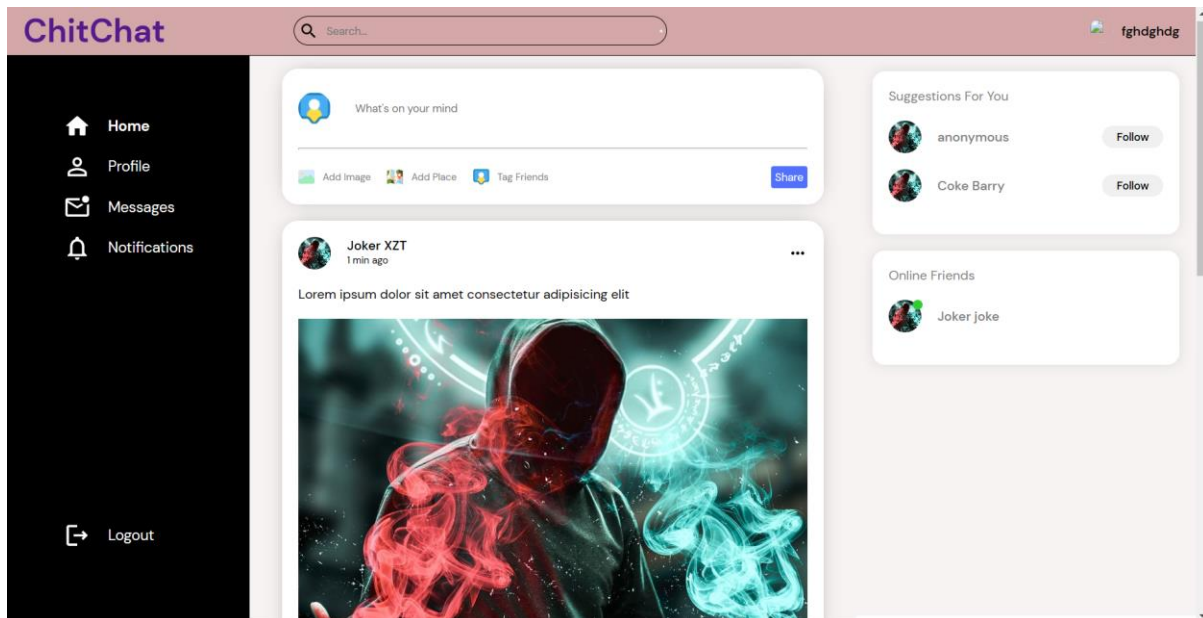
ChitChat

Search...

fghdghdg

Home
Profile
Messages
Notifications

Logout

What's on your mind

Add Image
Add Place
Tag Friends
Share

Joker XZT
1 min ago

Lorem ipsum dolor sit amet consectetur adipisicing elit

Suggestions For You

anonymous
Follow

Coke Barry
Follow

Online Friends

Joker joke